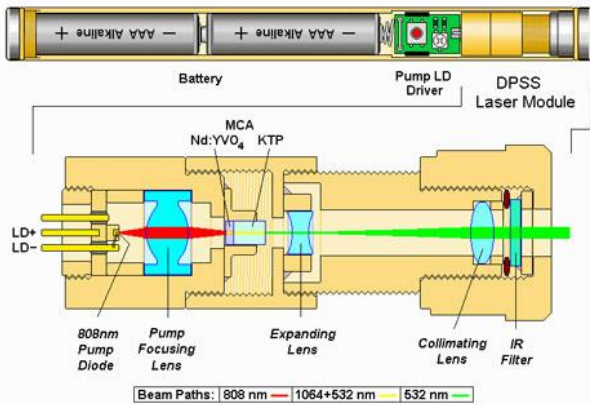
+ AAA Alkaline −
+ AAA Alkaline −

Battery

Pump LD Driver

DPSS Laser Module

MCA
Nd:YVO$_4$
KTP

LD+
LD−

808nm Pump Diode

Pump Focusing Lens

Expanding Lens

Collimating Lens

IR Filter

| Beam Paths: | 808 nm | 1064+532 nm | 532 nm |
|---|---|---|---|